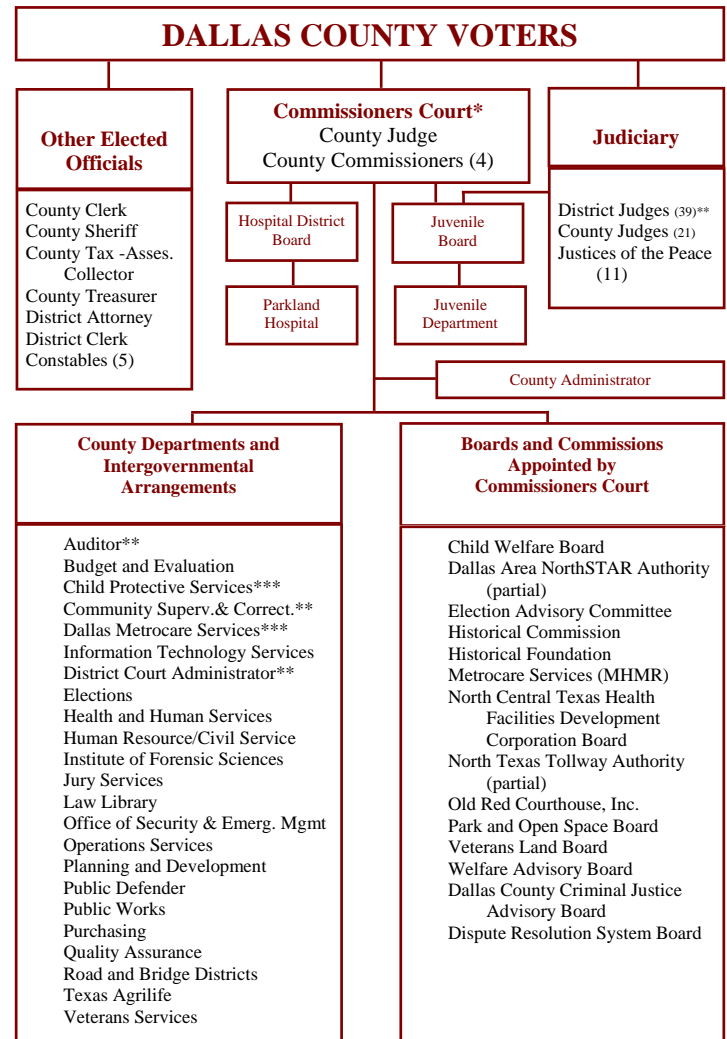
DALLAS COUNTY VOTERS

Other Elected Officials

County Clerk
County Sheriff
County Tax -Asses. Collector
County Treasurer
District Attorney
District Clerk
Constables (5)

Commissioners Court*
County Judge
County Commissioners (4)

Hospital District Board

Parkland Hospital

Juvenile Board

Juvenile Department

Judiciary

District Judges (39)**
County Judges (21)
Justices of the Peace (11)

County Administrator

County Departments and Intergovernmental Arrangements

Auditor**
Budget and Evaluation
Child Protective Services***
Community Superv.& Correct.**
Dallas Metrocare Services***
Information Technology Services
District Court Administrator**
Elections
Health and Human Services
Human Resource/Civil Service
Institute of Forensic Sciences
Jury Services
Law Library
Office of Security & Emerg. Mgmt
Operations Services
Planning and Development
Public Defender
Public Works
Purchasing
Quality Assurance
Road and Bridge Districts
Texas Agrilife
Veterans Services

Boards and Commissions Appointed by Commissioners Court

Child Welfare Board
Dallas Area NorthSTAR Authority (partial)
Election Advisory Committee
Historical Commission
Historical Foundation
Metrocare Services (MHMR)
North Central Texas Health Facilities Development Corporation Board
North Texas Tollway Authority (partial)
Old Red Courthouse, Inc.
Park and Open Space Board
Veterans Land Board
Welfare Advisory Board
Dallas County Criminal Justice Advisory Board
Dispute Resolution System Board